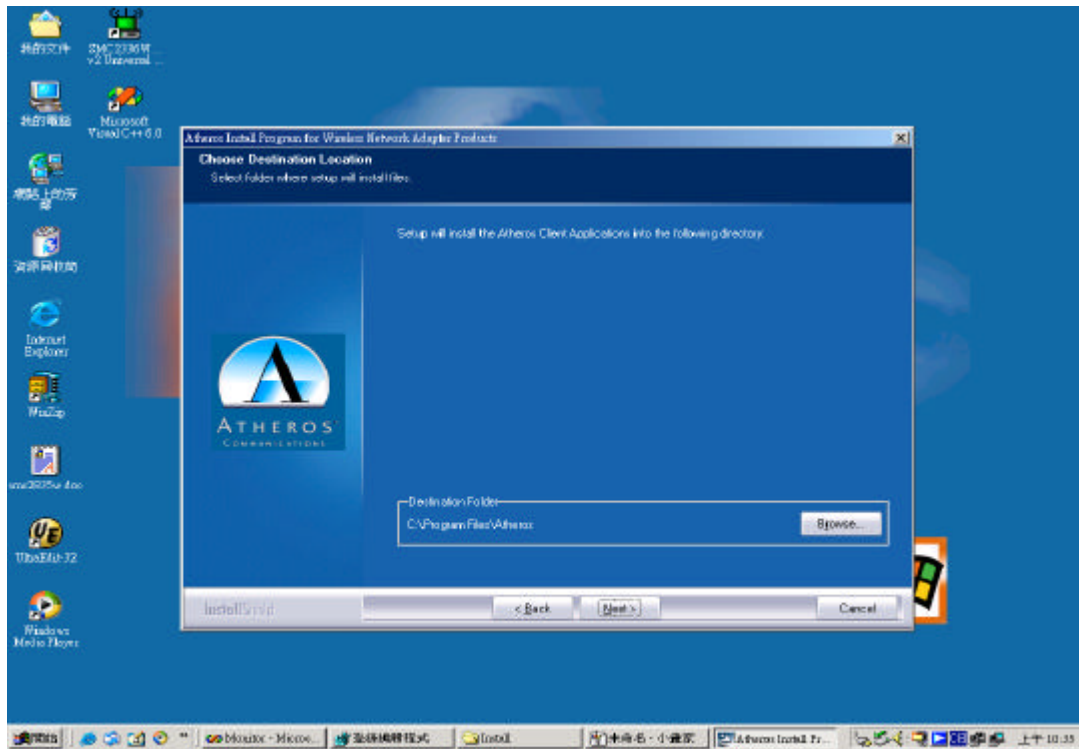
我的文件

SMC2336W v2 Universal ...

我的電腦

Microsoft Visual C++ 6.0

網路上的芳鄰

資源回收筒

Internet Explorer

WinZip

smc2835w.doc

UltraEdit-32

Windows Media Player

Atheros Install Program for Wireless Network Adapter Products

Choose Destination Location

Select folder where setup will install files.

Setup will install the Atheros Client Applications into the following directory.

ATHEROS

COMMUNICATIONS

Destination Folder

C:\Program Files\Atheros

Browse...

InstallShield

< Back

Next >

Cancel

開始

bMonitor - Microso...

登錄編輯程式

Install

未命名 - 小畫家

Atheros Install Pr...

上午 10:35